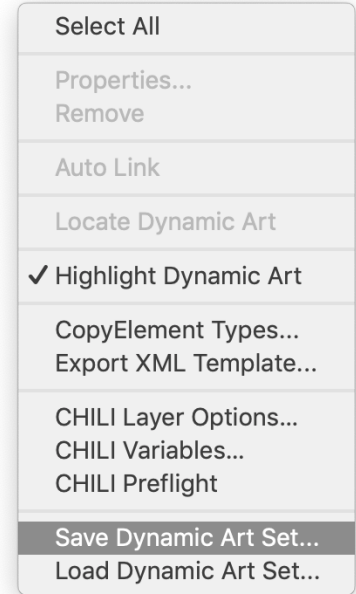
Select All

Properties...
Remove

Auto Link

Locate Dynamic Art

✓ Highlight Dynamic Art

CopyElement Types...
Export XML Template...

CHILI Layer Options...
CHILI Variables...
CHILI Preflight

Save Dynamic Art Set...
Load Dynamic Art Set...